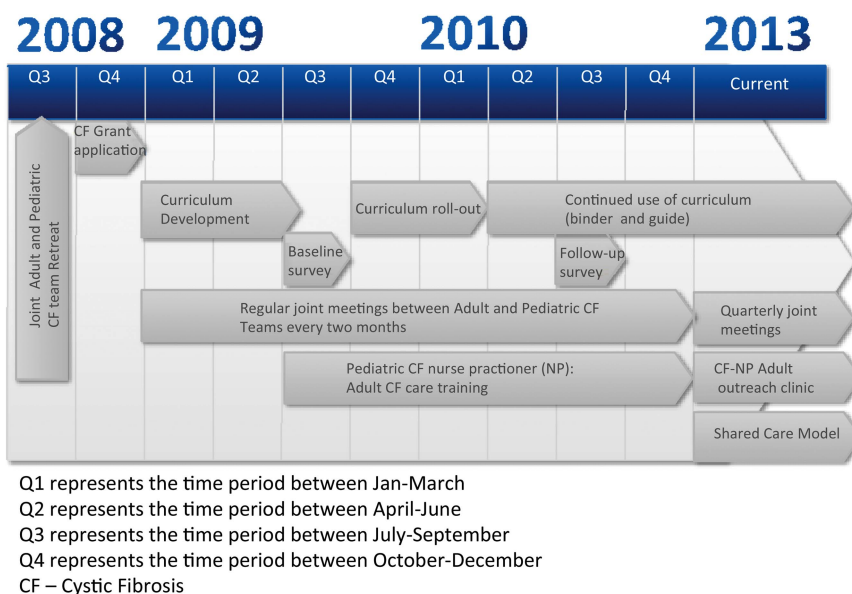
2008 2009 2010 2013

| Q3 | Q4 | Q1 | Q2 | Q3 | Q4 | Q1 | Q2 | Q3 | Q4 | Current |
|---|---|---|---|---|---|---|---|---|---|---|

Joint Adult and Pediatric CF team Retreat

CF Grant application

Curriculum Development

Curriculum roll-out

Continued use of curriculum (binder and guide)

Baseline survey

Follow-up survey

Regular joint meetings between Adult and Pediatric CF Teams every two months

Quarterly joint meetings

Pediatric CF nurse practioner (NP): Adult CF care training

CF-NP Adult outreach clinic

Shared Care Model

Q1 represents the time period between Jan-March
Q2 represents the time period between April-June
Q3 represents the time period between July-September
Q4 represents the time period between October-December
CF – Cystic Fibrosis